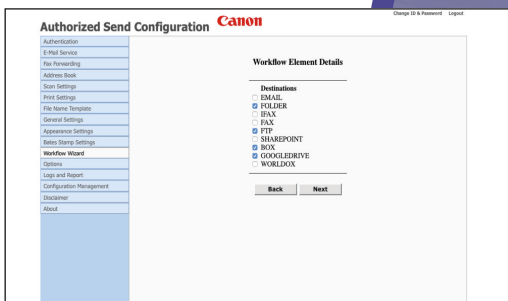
Change ID & Password Logout

Authorized Send Configuration Canon

Authentication
E-Mail Service
Fax Forwarding
Address Book
Scan Settings
Print Settings
File Name Template
General Settings
Appearance Settings
Bates Stamp Settings
Workflow Wizard
Options
Logs and Report
Configuration Management
Disclaimer
About

Workflow Element Details

Destinations
EMAIL
FOLDER
IFAX
FAX
FTP
SHAREPOINT
BOX
GOOGLEDRIVE
WORLDOX

Back Next